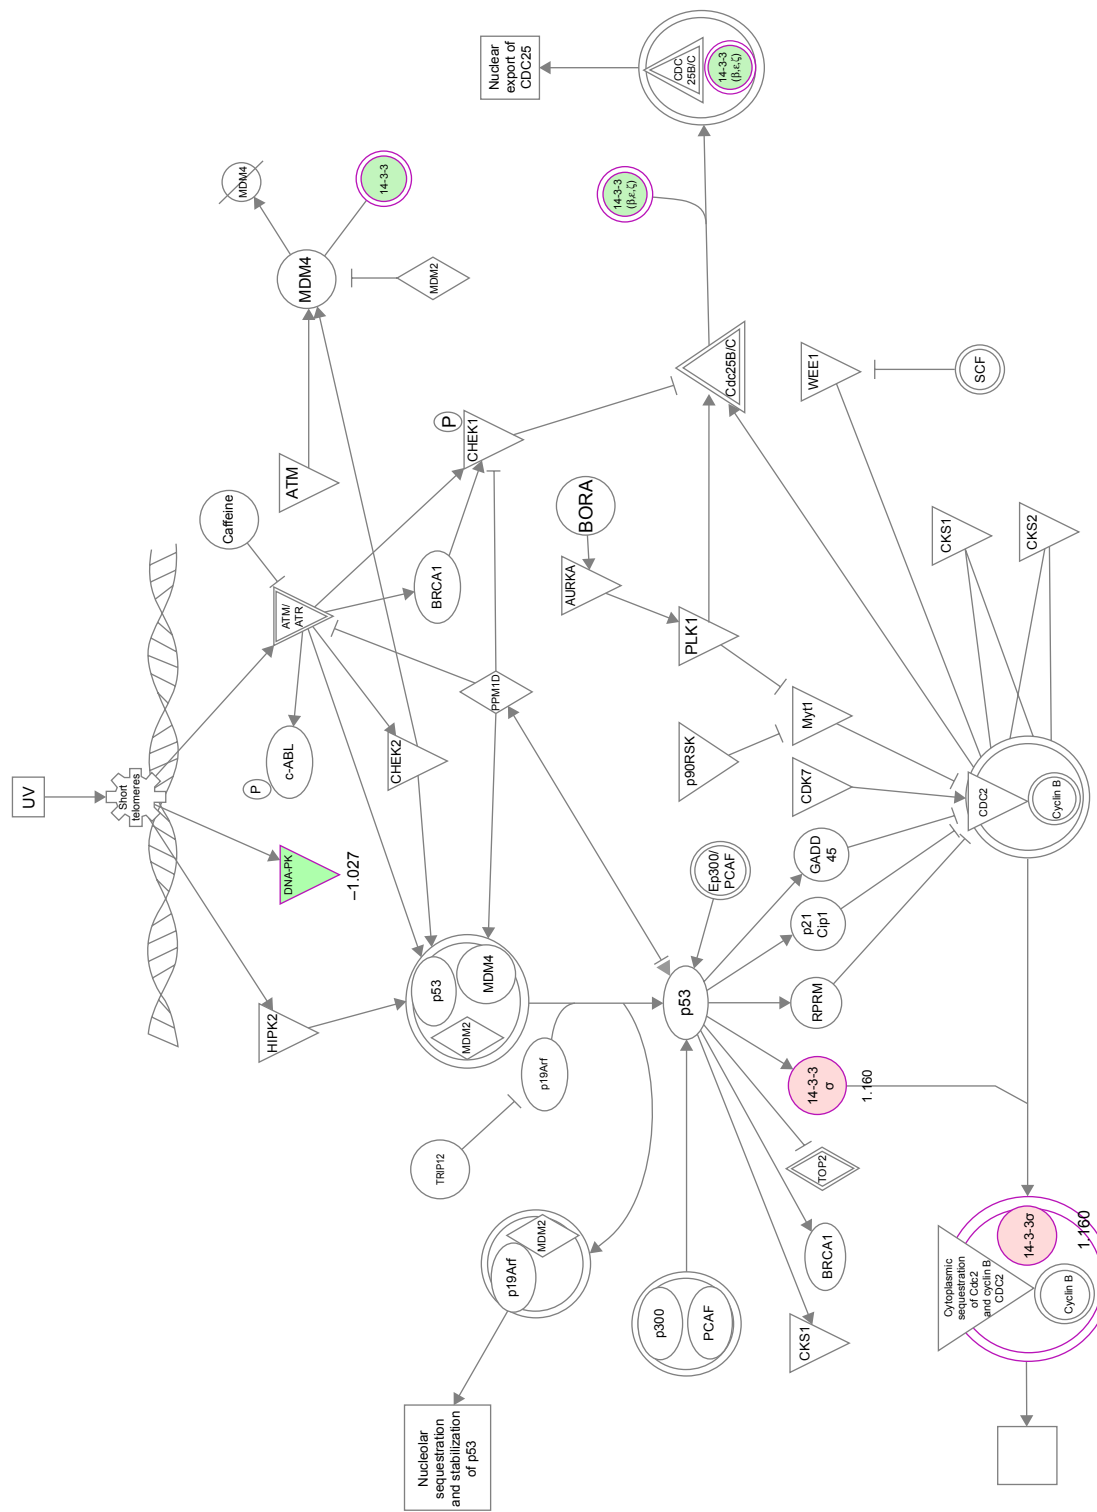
UV
Short telomeres
Caffeine
ATM/ATR
ATM
MDM4
MDM4
14-3-3
MDM2
CHEK1
P
BRCA1
c-ABL
P
CHEK2
DNA-PK
−1.027
HIPK2
p53
MDM4
MDM2
PPM1D
BORA
AURKA
PLK1
Cdc25B/C
14-3-3 $(\beta,\varepsilon,\zeta)$
CDC 25B/C
14-3-3 $(\beta,\varepsilon,\zeta)$
Nuclear export of CDC25
WEE1
SCF
CKS1
CKS2
Myt1
p90RSK
CDK7
CDC2
Cyclin B
Ep300/ PCAF
GADD 45
p21 Cip1
RPRM
p53
p19Arf
TRIP12
14-3-3 σ
1.160
TOP2
BRCA1
CKS1
p19Arf
MDM2
p300
PCAF
Nucleolar sequestration and stabilization of p53
Cytoplasmic sequestration of Cdc2 and cyclin B CDC2
14-3-3σ
1.160
Cyclin B